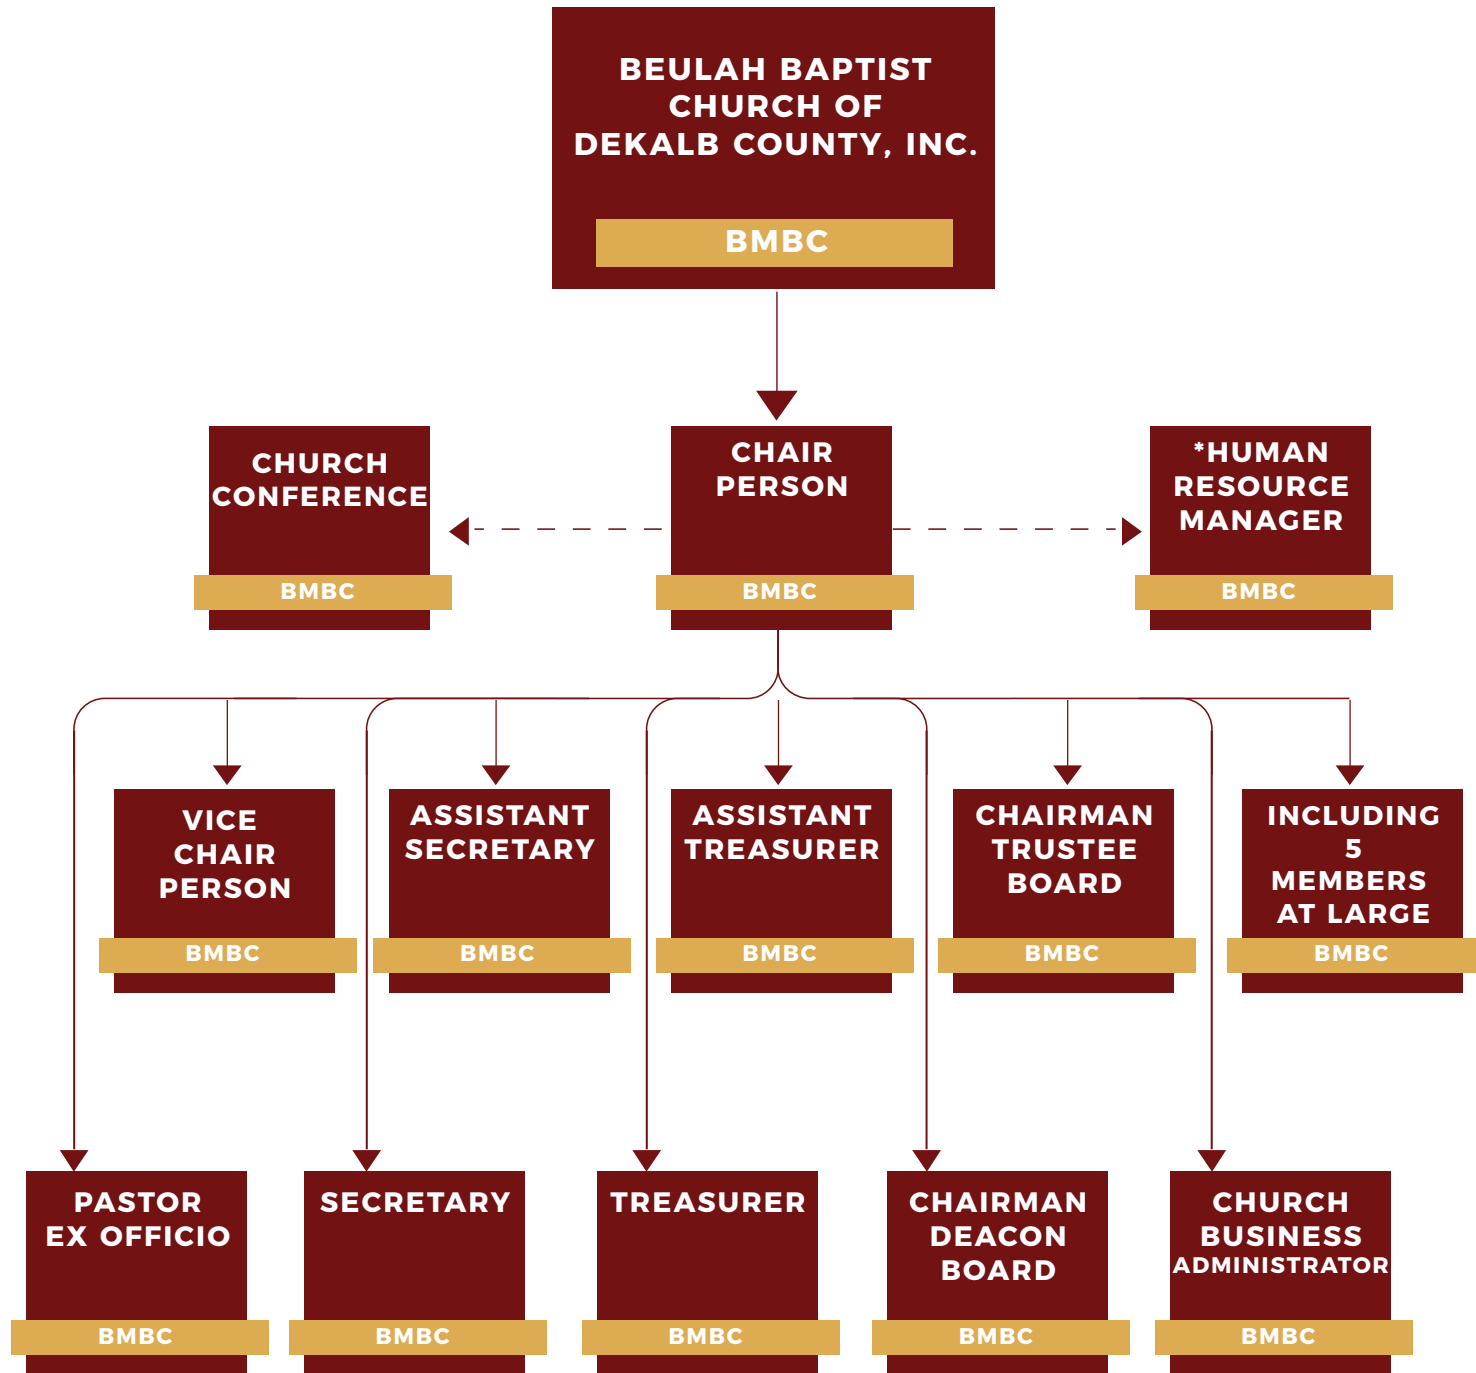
BEULAH BAPTIST CHURCH OF DEKALB COUNTY, INC.
BMBC

CHURCH CONFERENCE
BMBC

CHAIR PERSON
BMBC

*HUMAN RESOURCE MANAGER
BMBC

VICE CHAIR PERSON
BMBC

ASSISTANT SECRETARY
BMBC

ASSISTANT TREASURER
BMBC

CHAIRMAN TRUSTEE BOARD
BMBC

INCLUDING 5 MEMBERS AT LARGE
BMBC

PASTOR EX OFFICIO
BMBC

SECRETARY
BMBC

TREASURER
BMBC

CHAIRMAN DEACON BOARD
BMBC

CHURCH BUSINESS ADMINISTRATOR
BMBC